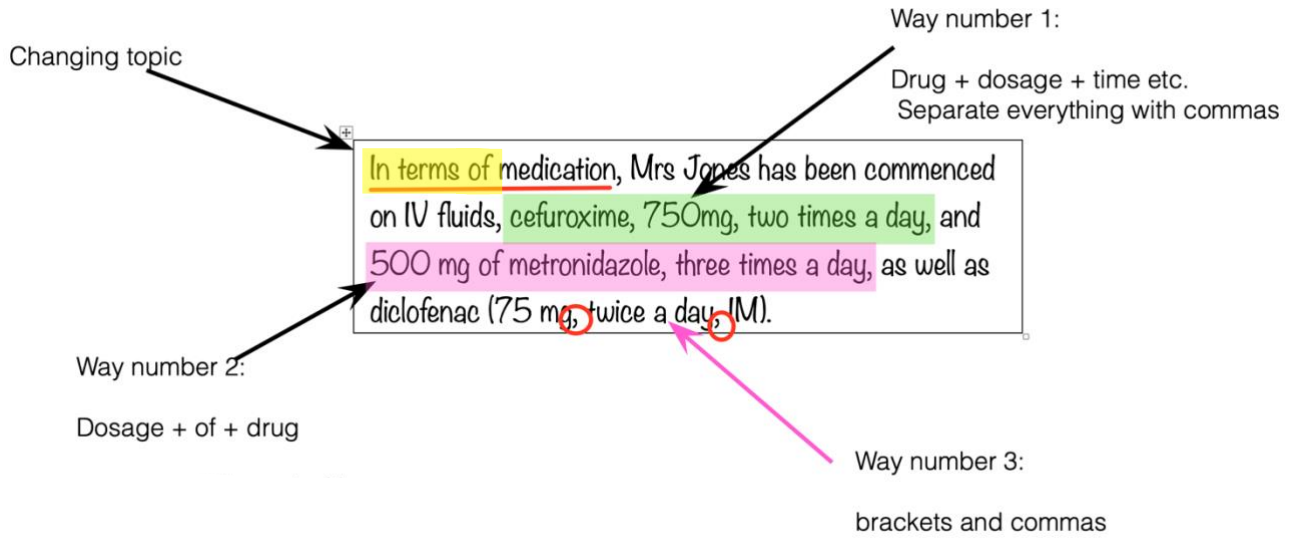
Changing topic

Way number 1:

Drug + dosage + time etc.
Separate everything with commas

In terms of medication, Mrs Jones has been commenced on IV fluids, cefuroxime, 750mg, two times a day, and 500 mg of metronidazole, three times a day, as well as diclofenac (75 mg, twice a day, IM).

Way number 2:

Dosage + of + drug

Way number 3:

brackets and commas